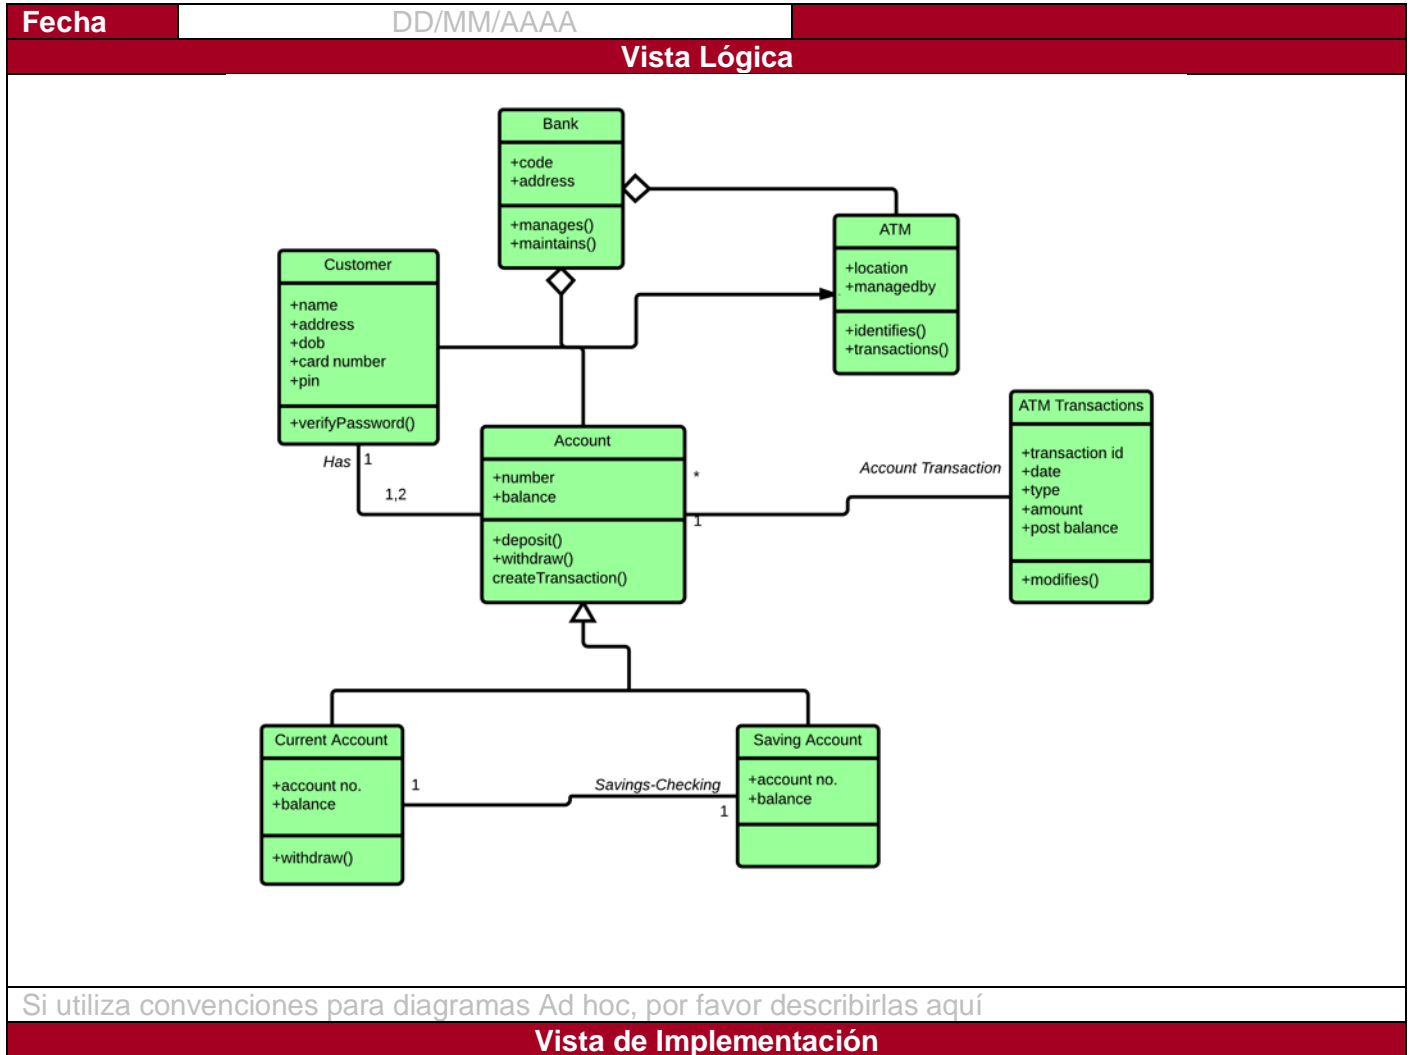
Fecha | DD/MM/AAAA

Vista Lógica

Bank
+code
+address
+manages()
+maintains()

ATM
+location
+managedby
+identifies()
+transactions()

Customer
+name
+address
+dob
+card number
+pin
+verifyPassword()

Account
+number
+balance
+deposit()
+withdraw()
createTransaction()

ATM Transactions
+transaction id
+date
+type
+amount
+post balance
+modifies()

Has 1
1,2
*
1
Account Transaction

Current Account
+account no.
+balance
+withdraw()

Saving Account
+account no.
+balance

1
Savings-Checking
1

Si utiliza convenciones para diagramas Ad hoc, por favor describirlas aquí

Vista de Implementación